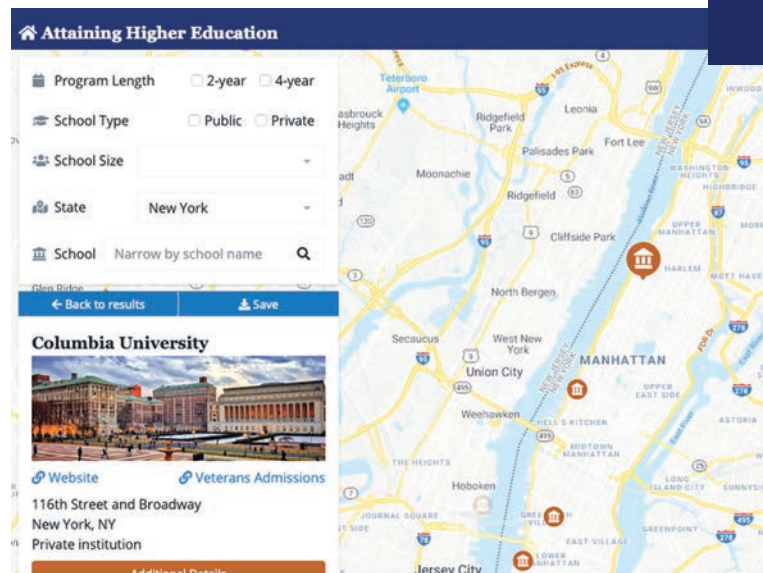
Attaining Higher Education

Program Length 2-year 4-year

School Type Public Private

School Size

State New York

School Narrow by school name

Glen Ridge

← Back to results Save

Columbia University

Website Veterans Admissions

116th Street and Broadway
New York, NY
Private institution

Additional Details

Teterboro Airport
Hasbrouck Heights
Ridgefield Park
Leonia
Fort Lee
Palisades Park
Moonachie
Ridgefield
Cliffside Park
North Bergen
Secaucus
West New York
Union City
Weehawken
Hoboken
Jersey City
MANHATTAN
HARLEM
UPPER MANHATTAN
WASHINGTON HEIGHTS
HIGHBRIDGE
MOTT HAVEN
UPPER EAST SIDE
HELL'S KITCHEN
MIDTOWN MANHATTAN
ASTORIA
LONG ISLAND CITY
SUNNYSIDE
GREENPOINT
EAST VILLAGE
LOWER MANHATTAN
THE HEIGHTS
JOURNAL SQUARE
INWOOD
NEW JERSEY
NEW YORK
Hudson River
East River
FDR Dr
95
495
278
78
120
9
5
3